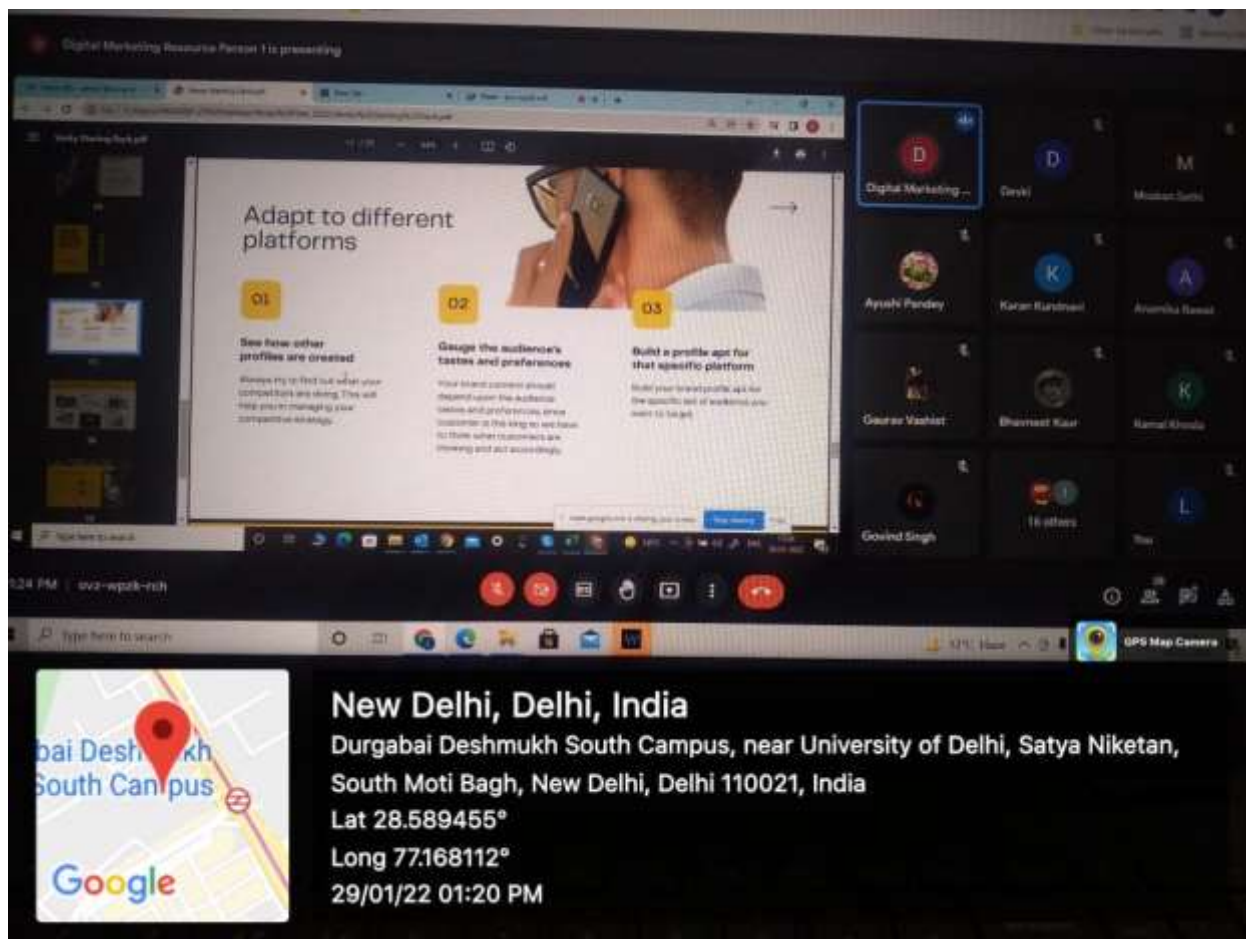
Digital Marketing Resource Person 1 is presenting

Adapt to different platforms

01

See how other profiles are created

Always try to find out what your competitors are doing. This will help you in managing your competitive strategy.

02

Gauge the audience's tastes and preferences

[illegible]

03

Build a profile apt for that specific platform

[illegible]

D
Digital Marketing ...

D
Devki

M
Muskan Sethi

Ayushi Pandey

K
Karan Kundnani

A
Anamika Rawat

Gaurav Vashist

Bhavneet Kaur

K
Kamal Khosla

Govind Singh

16 others

L

Stop sharing

Type here to search

1:24 PM | svz-wpzk-nch

Type here to search

GPS Map Camera

bai Deshmukh
South Campus

Google

New Delhi, Delhi, India
Durgabai Deshmukh South Campus, near University of Delhi, Satya Niketan, South Moti Bagh, New Delhi, Delhi 110021, India
Lat 28.589455°
Long 77.168112°
29/01/22 01:20 PM